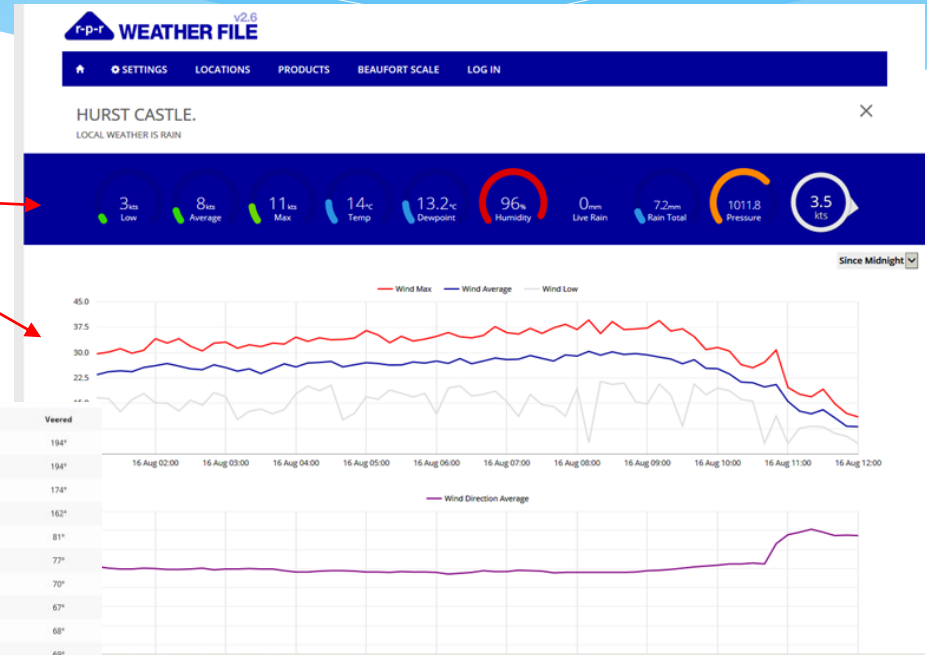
r-p-r WEATHER FILE v2.6

SETTINGS LOCATIONS PRODUCTS BEAUFORT SCALE LOG IN

HURST CASTLE.
LOCAL WEATHER IS RAIN

3kts Low
8kts Average
11kts Max
14°C Temp
13.2°C Dewpoint
96% Humidity
0mm Live Rain
7.2mm Rain Total
1011.8 Pressure
3.5 kts

Since Midnight

Wind Max Wind Average Wind Low

45.0
37.5
30.0
22.5

16 Aug 02:00 16 Aug 03:00 16 Aug 04:00 16 Aug 05:00 16 Aug 06:00 16 Aug 07:00 16 Aug 08:00 16 Aug 09:00 16 Aug 10:00 16 Aug 11:00 16 Aug 12:00

Wind Direction Average

| Veered |
|---|
| 194° |
| 194° |
| 174° |
| 162° |
| 81° |
| 77° |
| 70° |
| 67° |
| 68° |
| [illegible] |